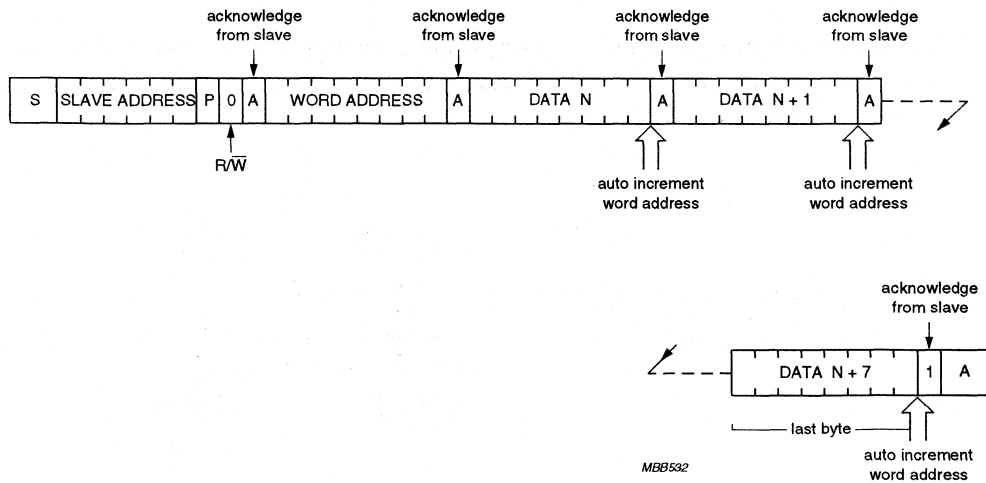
acknowledge from slave

acknowledge from slave

acknowledge from slave

acknowledge from slave

S SLAVE ADDRESS P 0 A WORD ADDRESS A DATA N A DATA N + 1 A

R/$\overline{W}$

auto increment word address

auto increment word address

acknowledge from slave

DATA N + 7 1 A

last byte

auto increment word address

MBB532